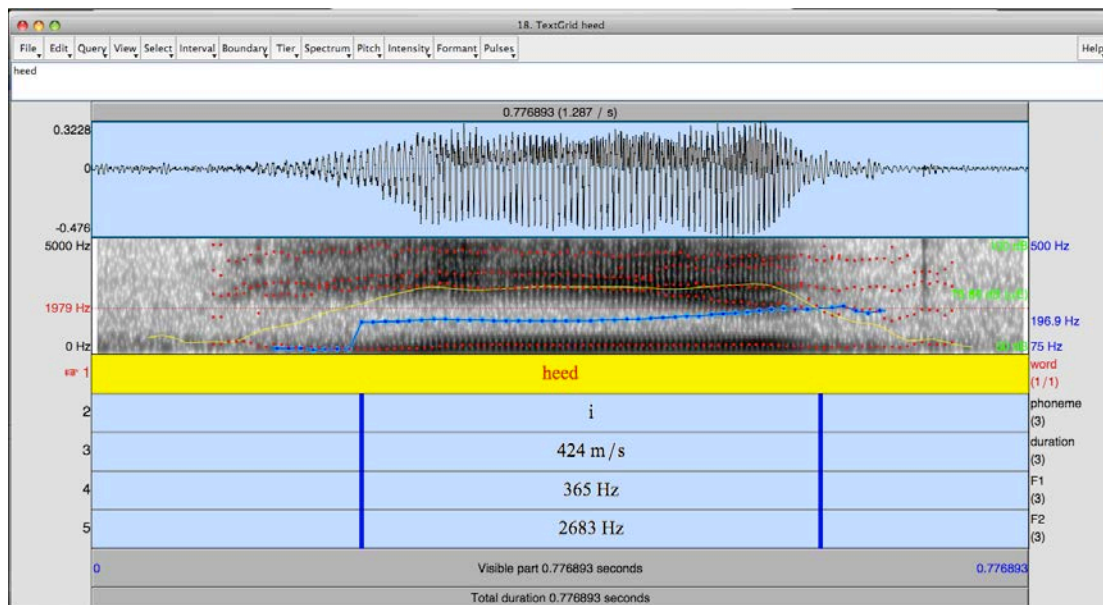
18. TextGrid heed

File Edit Query View Select Interval Boundary Tier Spectrum Pitch Intensity Formant Pulses Help

heed

0.776893 (1.287 / s)

0.3228

0

-0.476

5000 Hz

1979 Hz

0 Hz

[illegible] 500 Hz

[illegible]

196.9 Hz

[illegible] 75 Hz

1 heed word (1/1)

2 i phoneme (3)

3 424 m/s duration (3)

4 365 Hz F1 (3)

5 2683 Hz F2 (3)

0 Visible part 0.776893 seconds 0.776893

Total duration 0.776893 seconds